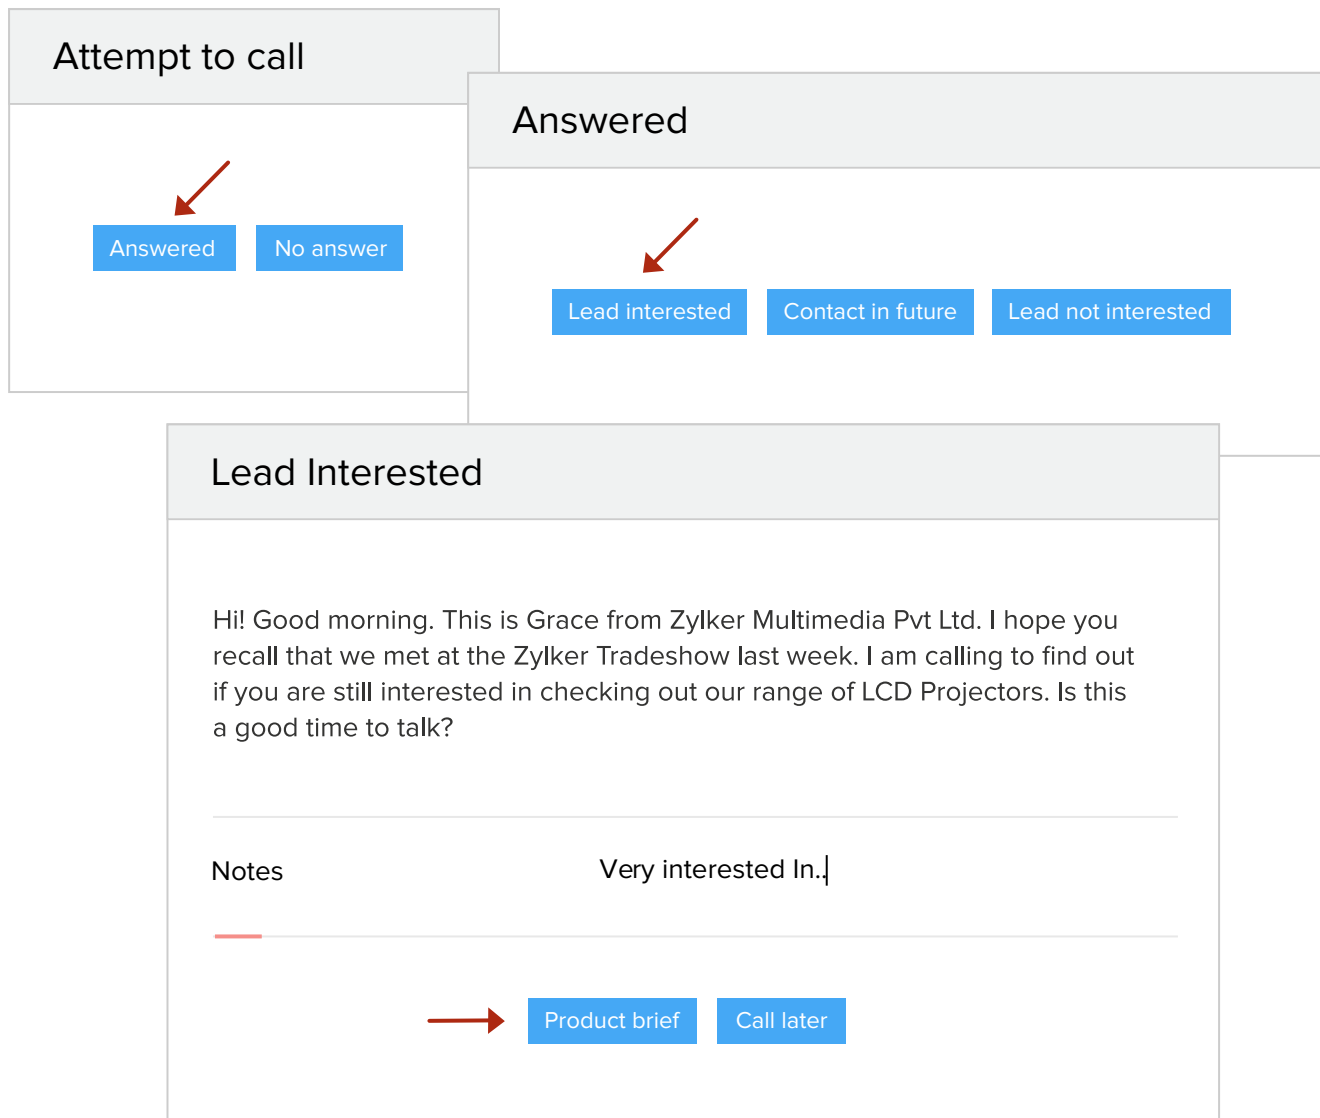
Attempt to call

Answered
No answer

Answered

Lead interested
Contact in future
Lead not interested

Lead Interested

Hi! Good morning. This is Grace from Zylker Multimedia Pvt Ltd. I hope you recall that we met at the Zylker Tradeshow last week. I am calling to find out if you are still interested in checking out our range of LCD Projectors. Is this a good time to talk?

Notes
Very interested In..

Product brief
Call later